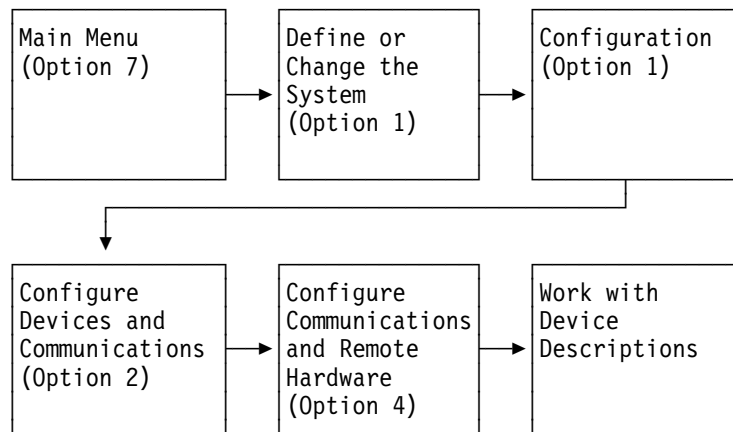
Main Menu (Option 7)

Define or Change the System (Option 1)

Configuration (Option 1)

Configure Devices and Communications (Option 2)

Configure Communications and Remote Hardware (Option 4)

Work with Device Descriptions